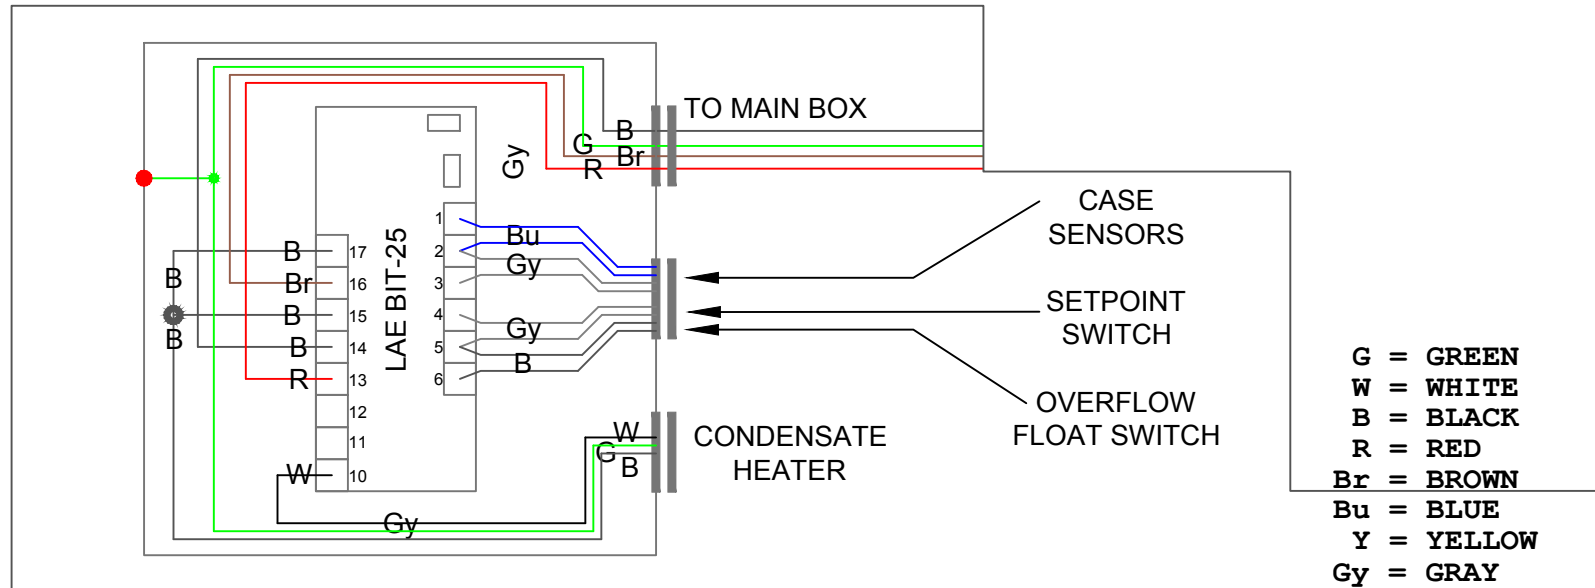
TO MAIN BOX
B
G
Br
R
Gy
LAE BIT-25
1
2
3
4
5
6
Bu
Gy
Gy
B
17
16
15
14
13
12
11
10
B
Br
B
B
R
W
B
B
CASE SENSORS
SETPOINT SWITCH
OVERFLOW FLOAT SWITCH
W
G
B
CONDENSATE HEATER
Gy

G = GREEN
W = WHITE
B = BLACK
R = RED
Br = BROWN
Bu = BLUE
Y = YELLOW
Gy = GRAY